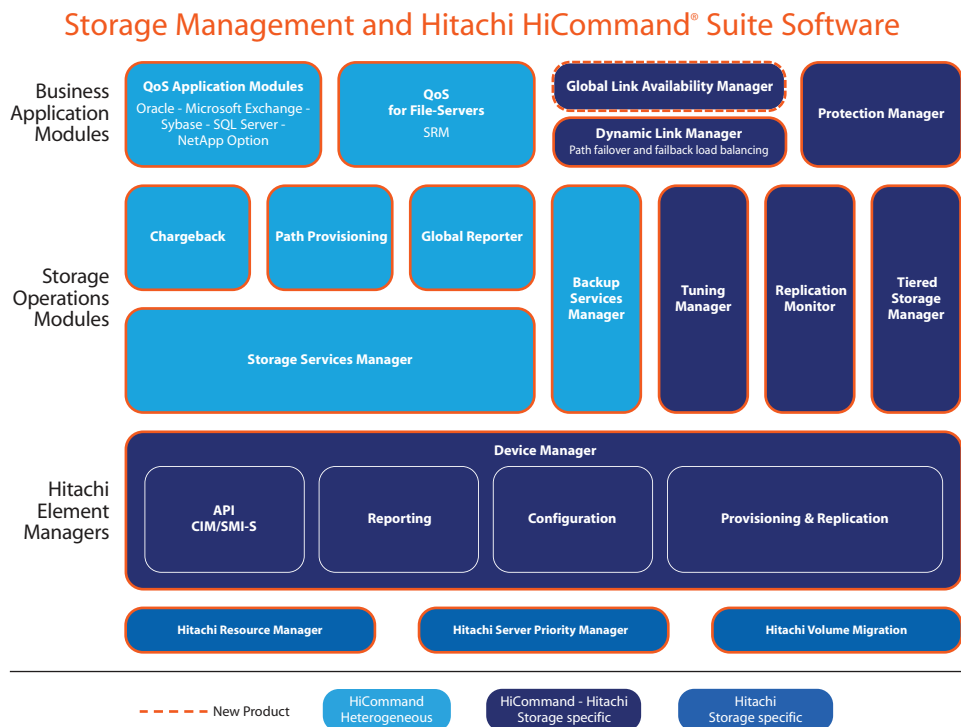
Storage Management and Hitachi HiCommand® Suite Software

Business Application Modules

QoS Application Modules
Oracle - Microsoft Exchange - Sybase - SQL Server - NetApp Option

QoS for File-Servers
SRM

Global Link Availability Manager

Dynamic Link Manager
Path failover and failback load balancing

Protection Manager

Storage Operations Modules

Chargeback

Path Provisioning

Global Reporter

Storage Services Manager

Backup Services Manager

Tuning Manager

Replication Monitor

Tiered Storage Manager

Hitachi Element Managers

Device Manager

API
CIM/SMI-S

Reporting

Configuration

Provisioning & Replication

Hitachi Resource Manager

Hitachi Server Priority Manager

Hitachi Volume Migration

New Product

HiCommand Heterogeneous

HiCommand - Hitachi Storage specific

Hitachi Storage specific